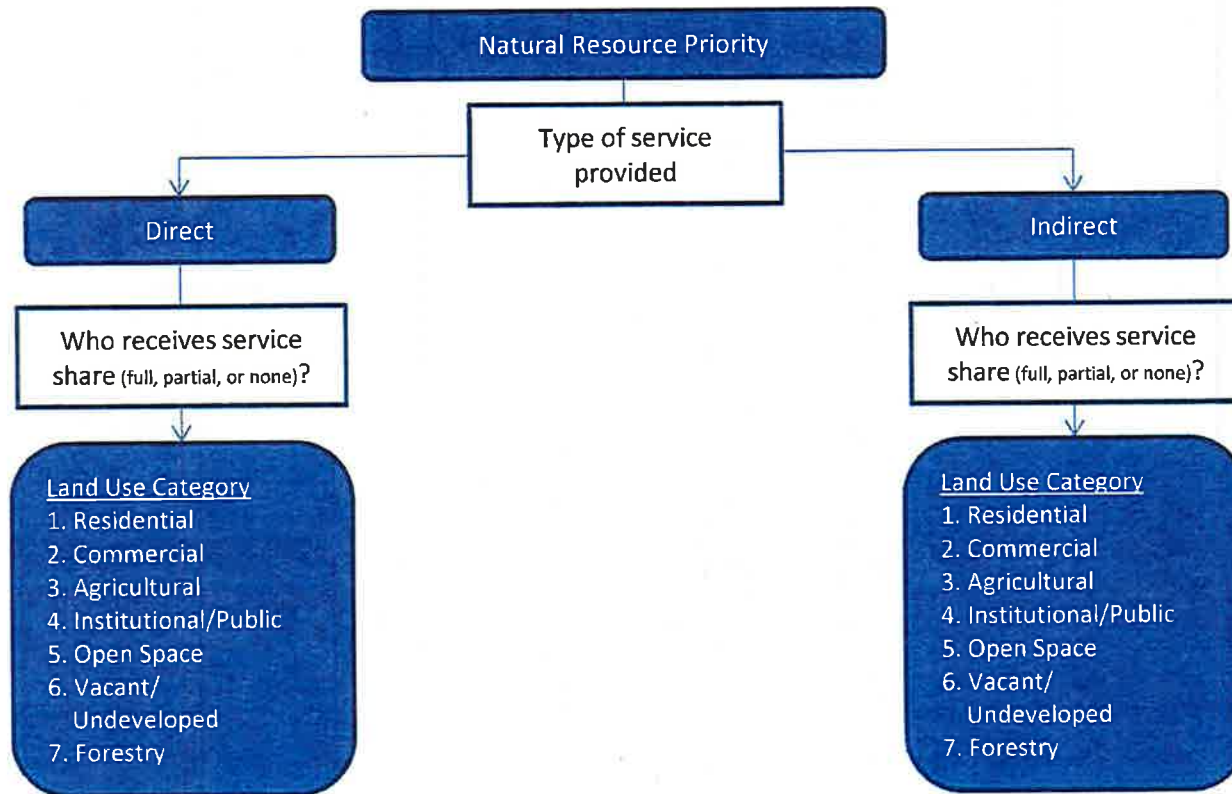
Natural Resource Priority

Type of service provided

Direct

Who receives service share (full, partial, or none)?

Land Use Category
1. Residential
2. Commercial
3. Agricultural
4. Institutional/Public
5. Open Space
6. Vacant/ Undeveloped
7. Forestry

Indirect

Who receives service share (full, partial, or none)?

Land Use Category
1. Residential
2. Commercial
3. Agricultural
4. Institutional/Public
5. Open Space
6. Vacant/ Undeveloped
7. Forestry